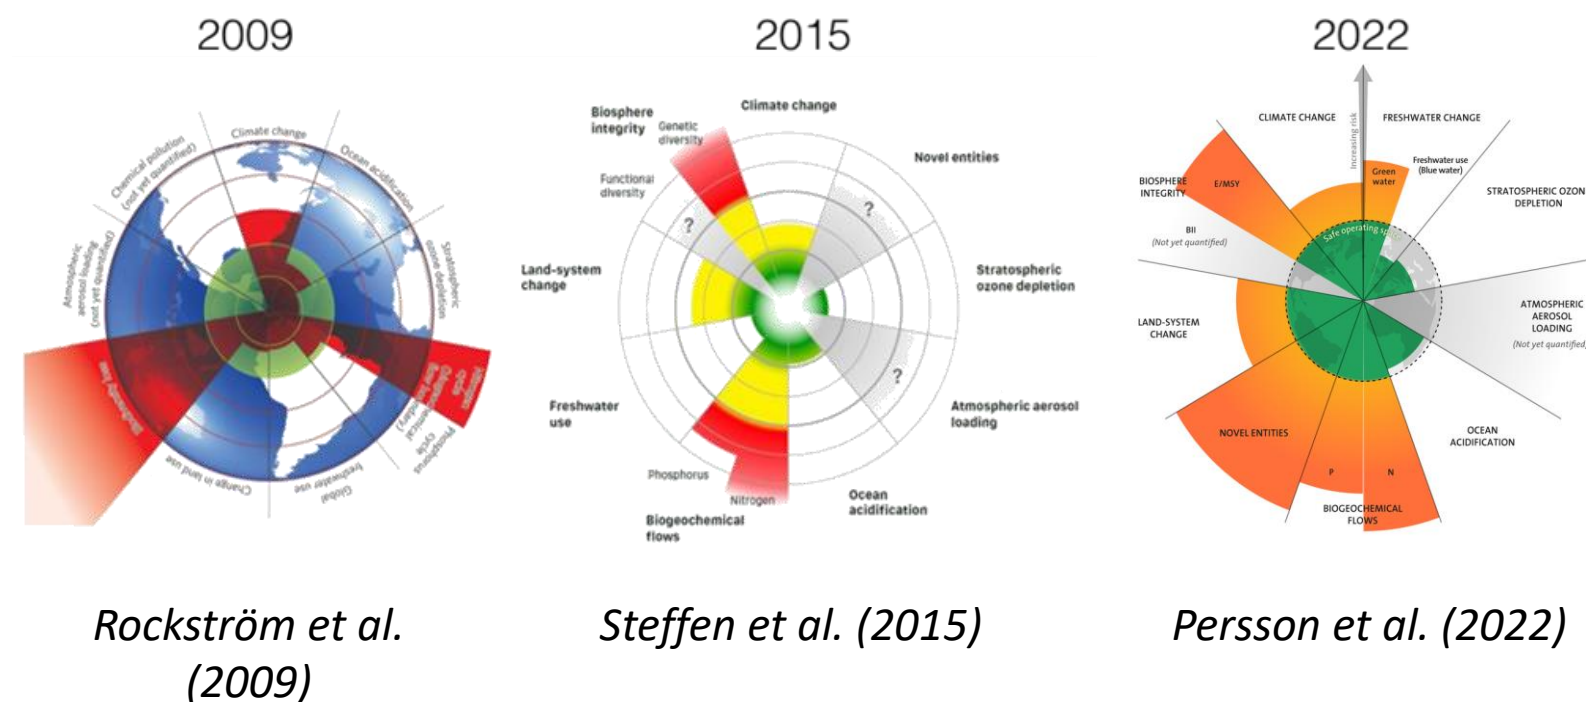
2009

Climate change
Ocean acidification
Stratospheric ozone depletion
Chemical pollution (not yet quantified)
Atmospheric aerosol loading (not yet quantified)
Biodiversity loss
Nitrogen cycle (biogeochemical flow boundary)
Phosphorus cycle
Global freshwater use
Change in land use

Rockström et al. (2009)

2015

Climate change
Biosphere integrity
Genetic diversity
Functional diversity
Novel entities
?
Land-system change
Stratospheric ozone depletion
?
Freshwater use
Atmospheric aerosol loading
Phosphorus
Nitrogen
Biogeochemical flows
Ocean acidification

Steffen et al. (2015)

2022

Increasing risk
CLIMATE CHANGE
FRESHWATER CHANGE
Green water
Freshwater use (Blue water)
BIOSPHERE INTEGRITY
E/MSY
BII
(Not yet quantified)
Safe operating space
STRATOSPHERIC OZON DEPLETION
LAND-SYSTEM CHANGE
ATMOSPHERIC AEROSOL LOADING
(Not yet quantified)
NOVEL ENTITIES
OCEAN ACIDIFICATION
P
N
BIOGEOCHEMICAL FLOWS

Persson et al. (2022)